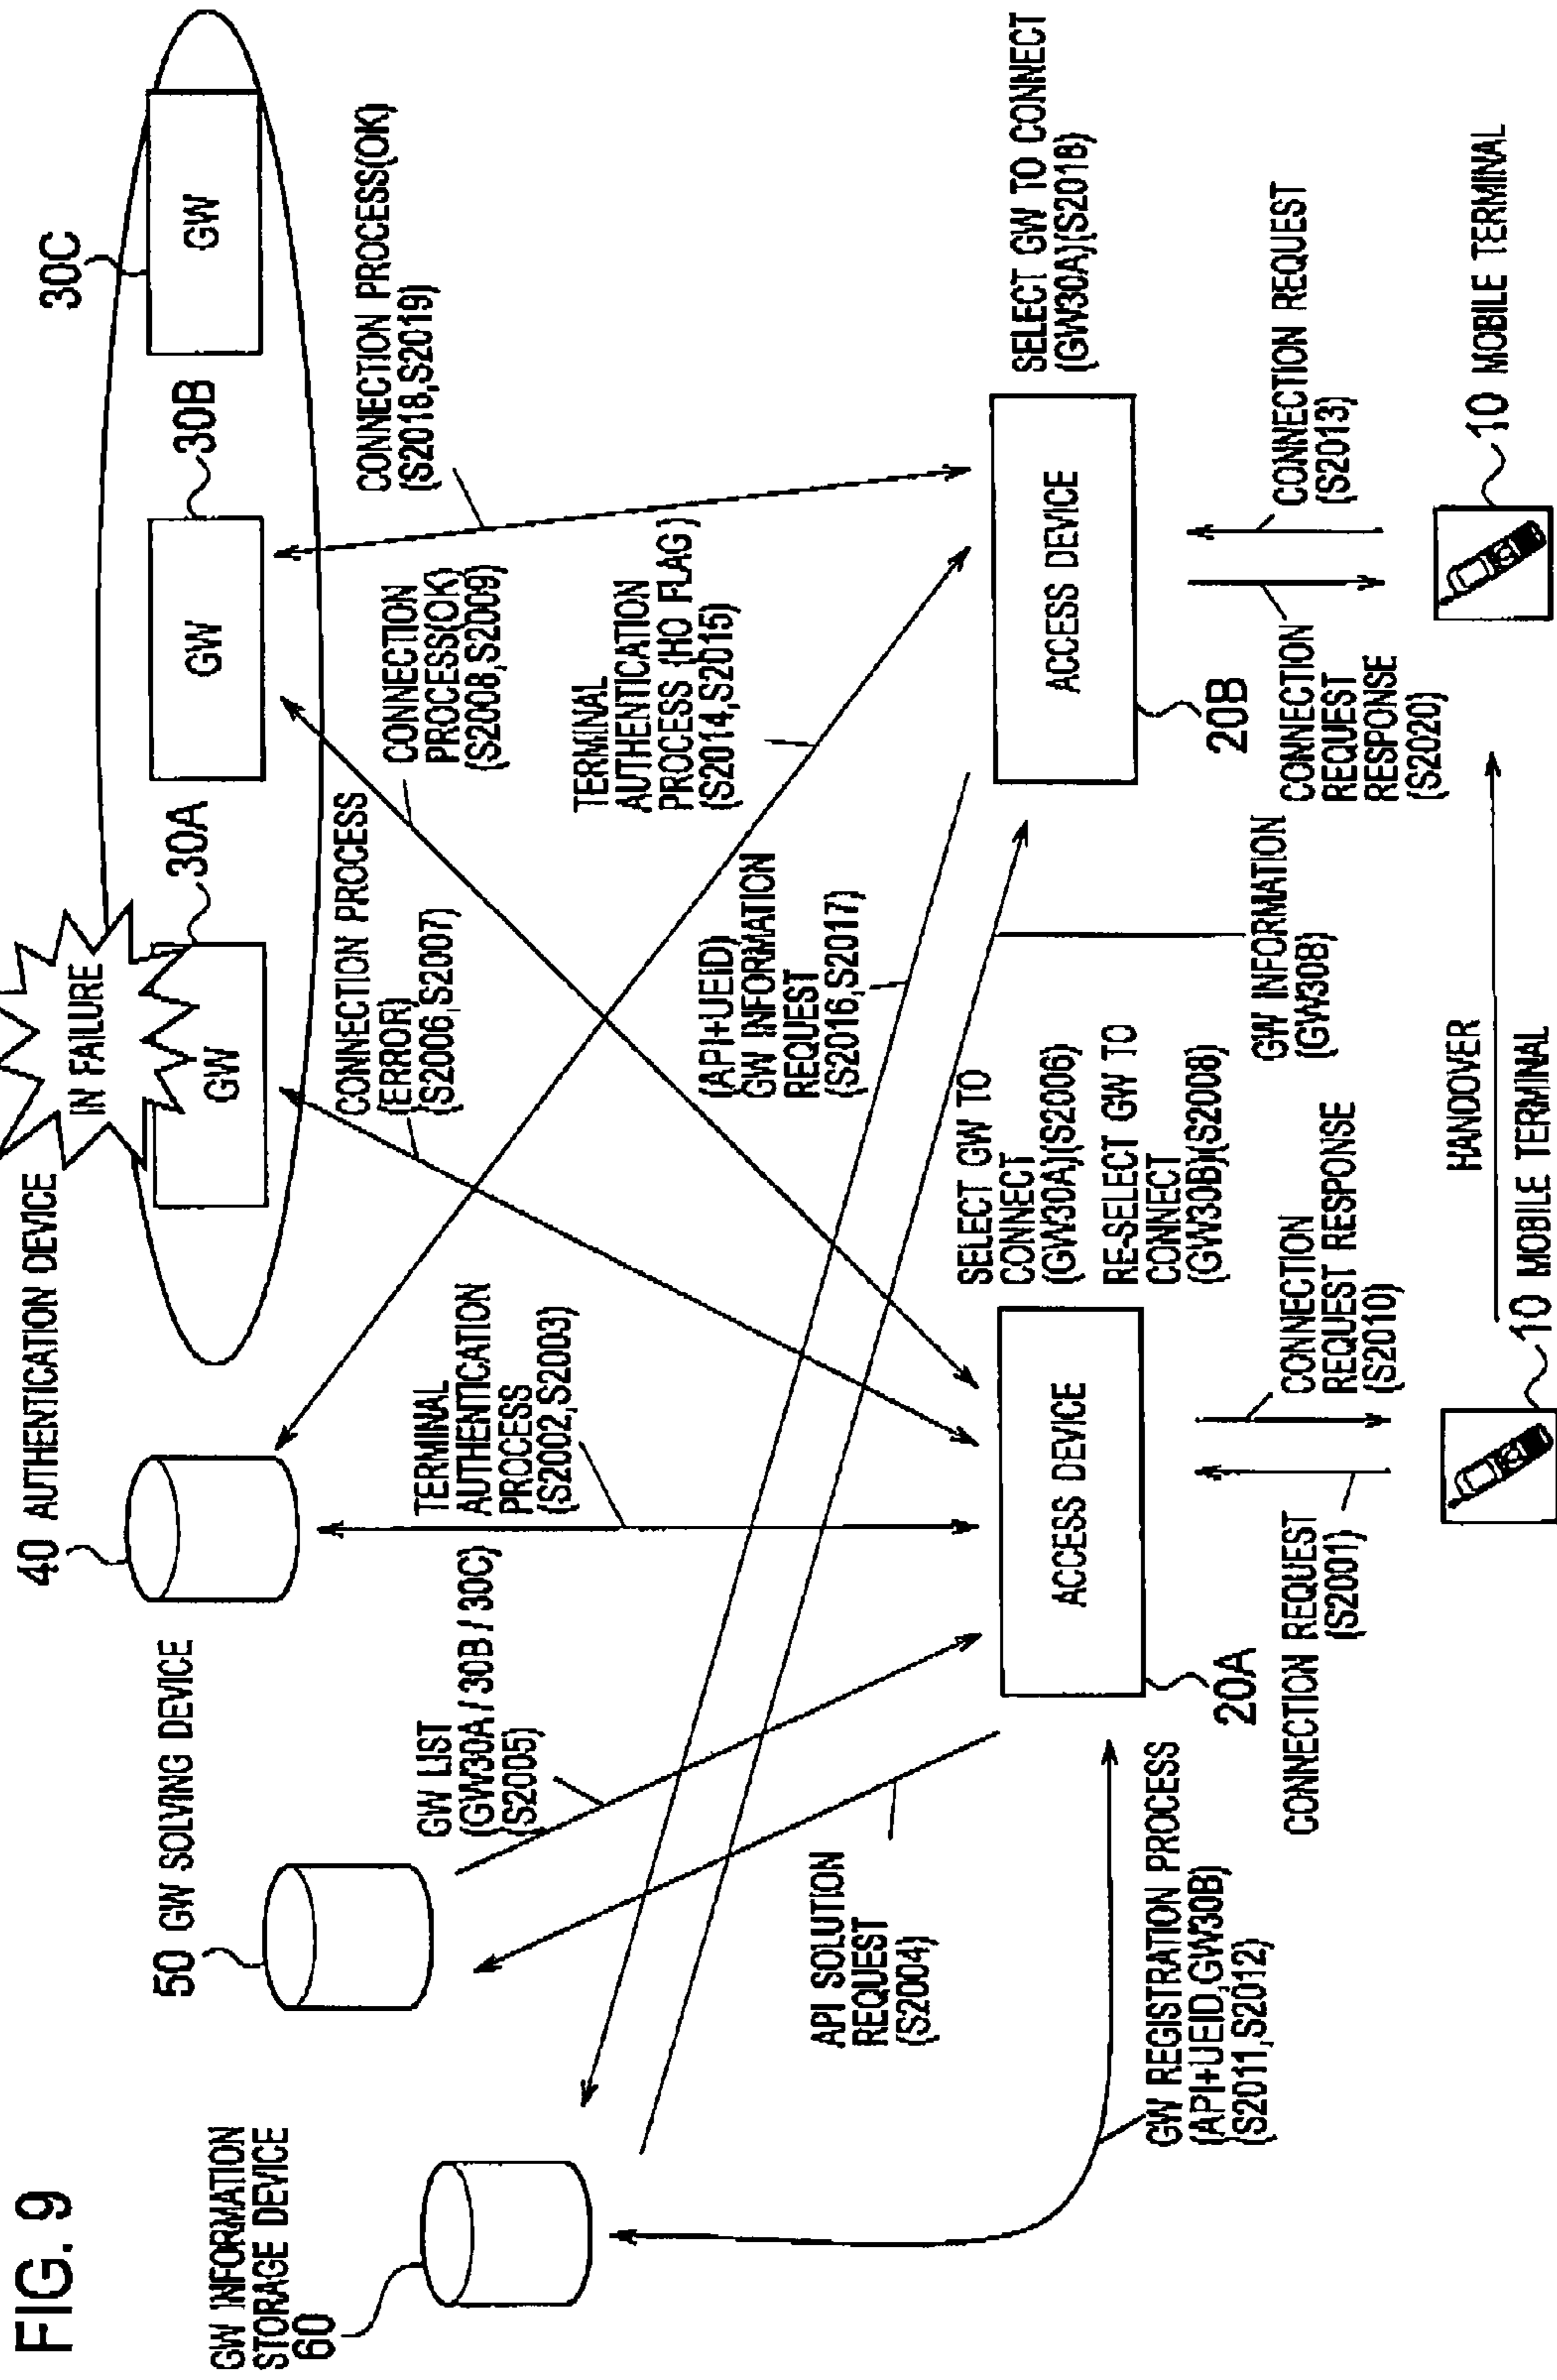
FIG. 9

GW INFORMATION STORAGE DEVICE 60

50 GW SOLVING DEVICE

40 AUTHENTICATION DEVICE

IN FAILURE

GW

30A

GW

30B

GW

30C

CONNECTION PROCESS(OK) (S2018,S2019)

SELECT GW TO CONNECT (GW30A)(S2018)

CONNECTION PROCESS(OK) (S2008,S2009)

TERMINAL AUTHENTICATION PROCESS (HO FLAG) (S2014,S2015)

CONNECTION PROCESS (ERROR) (S2006,S2007)

(API+UEID) GW INFORMATION REQUEST (S2016,S2017)

ACCESS DEVICE

20B

CONNECTION REQUEST (S2013)

CONNECTION REQUEST RESPONSE (S2020)

10 MOBILE TERMINAL

GW INFORMATION (GW30B)

HANDOVER

SELECT GW TO CONNECT (GW30A)(S2006)

RE-SELECT GW TO CONNECT (GW30B)(S2008)

TERMINAL AUTHENTICATION PROCESS (S2002,S2003)

GW LIST (GW30A / 30B / 30C) (S2005)

ACCESS DEVICE

20A

CONNECTION REQUEST RESPONSE (S2010)

CONNECTION REQUEST (S2001)

10 MOBILE TERMINAL

API SOLUTION REQUEST (S2004)

GW REGISTRATION PROCESS (API+UEID,GW30B) (S2011,S2012)